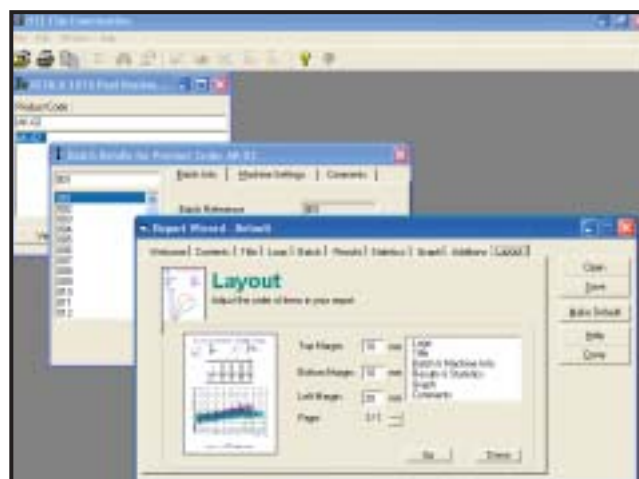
Product Code

Batch Results for Product Code AK 02

Batch Info | Machine Settings | Comments

Batch Reference

Report Wizard - Default

Welcome | Contents | Title | Logo | Batch | Results | Statistics | Graph | Additions | Layout

Layout

Adjust the order of items in your report

Top Margin: 10 mm
Bottom Margin: 10 mm
Left Margin: 20 mm
Pages:

Logo
Title
Batch & Machine Info
Results & Statistics
Graph
Comments

Open
Save
Make Default
Help
Close

Back
Finish